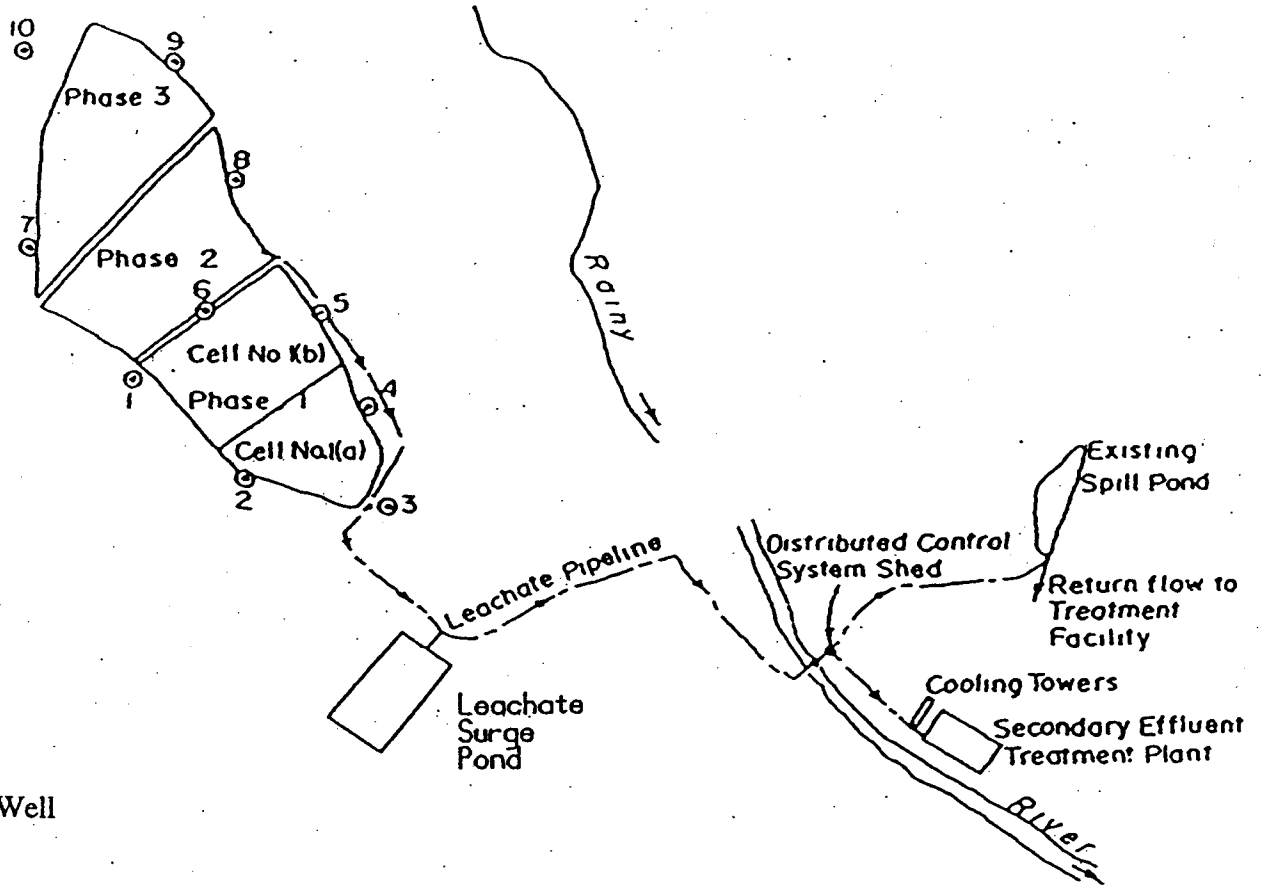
10

9

Phase 3

8

7

Phase 2

6

5

Cell No I(b)

1

Phase 1

4

Cell No I(a)

2

3

Rainy

Existing Spill Pond

Distributed Control System Shed

Return flow to Treatment Facility

Leachate Pipeline

Leachate Surge Pond

Cooling Towers

Secondary Effluent Treatment Plant

River

Well